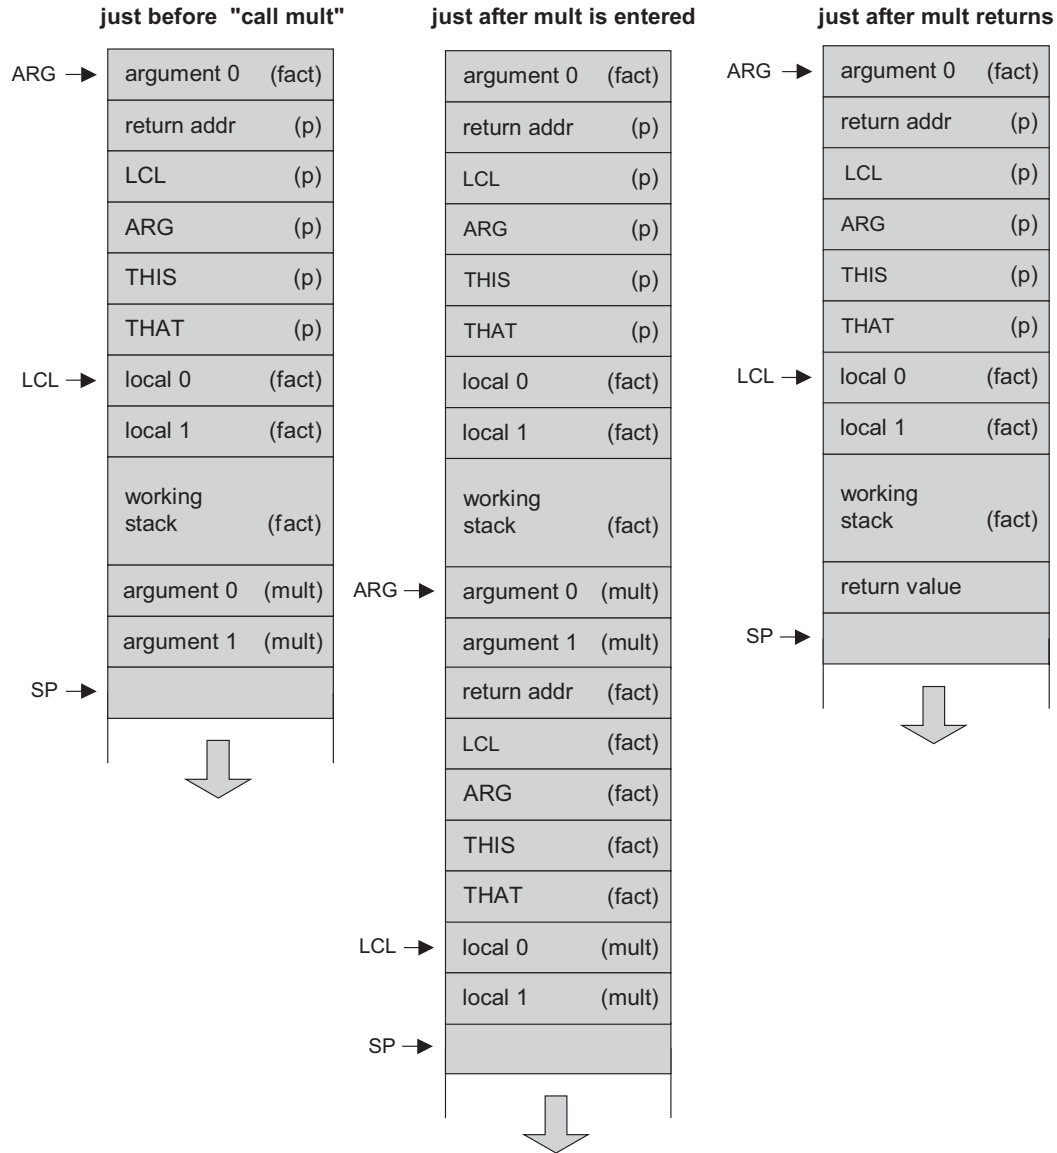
just before "call mult"

ARG → argument 0 (fact)
return addr (p)
LCL (p)
ARG (p)
THIS (p)
THAT (p)
LCL → local 0 (fact)
local 1 (fact)
working stack (fact)
argument 0 (mult)
argument 1 (mult)
SP →

just after mult is entered

argument 0 (fact)
return addr (p)
LCL (p)
ARG (p)
THIS (p)
THAT (p)
local 0 (fact)
local 1 (fact)
working stack (fact)
ARG → argument 0 (mult)
argument 1 (mult)
return addr (fact)
LCL (fact)
ARG (fact)
THIS (fact)
THAT (fact)
LCL → local 0 (mult)
local 1 (mult)
SP →

just after mult returns

ARG → argument 0 (fact)
return addr (p)
LCL (p)
ARG (p)
THIS (p)
THAT (p)
LCL → local 0 (fact)
local 1 (fact)
working stack (fact)
return value
SP →